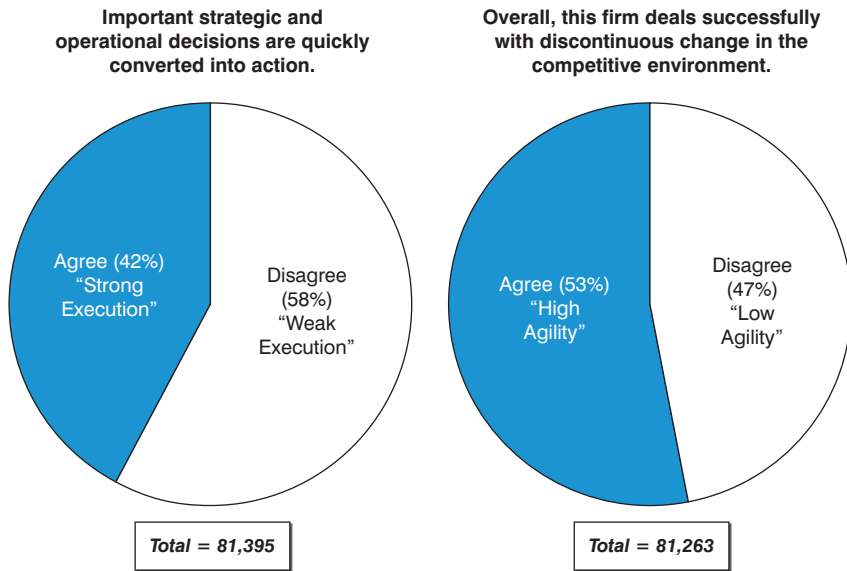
Important strategic and operational decisions are quickly converted into action.

Agree (42%) "Strong Execution"

Disagree (58%) "Weak Execution"

Total = 81,395

Overall, this firm deals successfully with discontinuous change in the competitive environment.

Agree (53%) "High Agility"

Disagree (47%) "Low Agility"

Total = 81,263